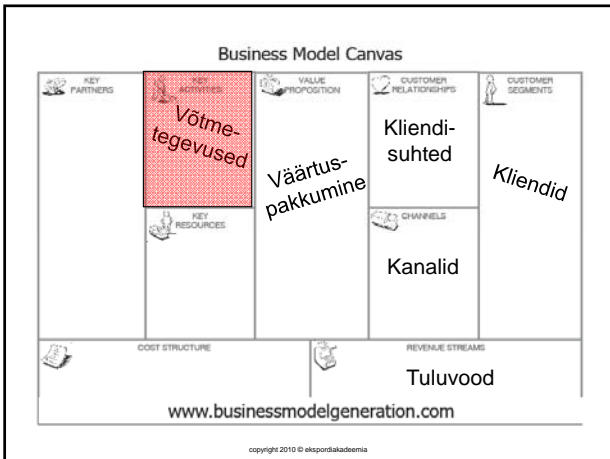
Business Model Canvas

KEY PARTNERS

KEY ACTIVITIES

Võtme-tegevused

KEY RESOURCES

VALUE PROPOSITION

Väärtus-pakkumine

CUSTOMER RELATIONSHIPS

Kliendi-suhted

CHANNELS

Kanalid

CUSTOMER SEGMENTS

Kliendid

COST STRUCTURE

REVENUE STREAMS

Tuluvood

www.businessmodelgeneration.com

copyright 2010 © ekspordiakadeemia